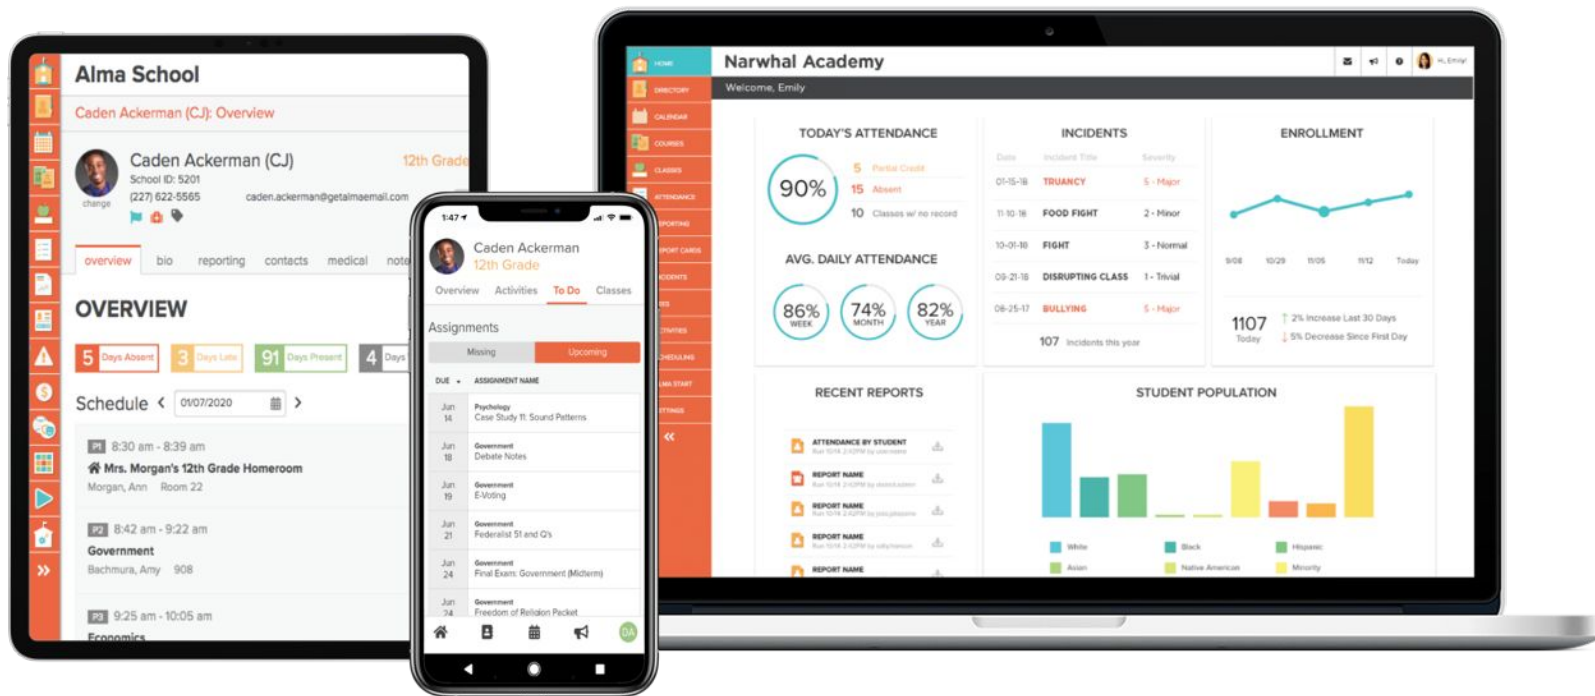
Alma School

Caden Ackerman (CJ): Overview

Caden Ackerman (CJ)
12th Grade
School ID: 5201
(227) 622-5565
caden.ackerman@getalmaemail.com
change

overview bio reporting contacts medical note

OVERVIEW

5 Days Absent
3 Days Late
91 Days Present
4 Days

Schedule < 01/07/2020 >

P1 8:30 am - 8:39 am
Mrs. Morgan's 12th Grade Homeroom
Morgan, Ann Room 22

P2 8:42 am - 9:22 am
Government
Bachmura, Amy 908

P3 9:25 am - 10:05 am
Economics

1:47
Caden Ackerman
12th Grade
Overview Activities To Do Classes

Assignments
Missing Upcoming

DUE ASSIGNMENT NAME
Jun 14 Psychology Case Study 11: Sound Patterns
Jun 18 Government Debate Notes
Jun 19 Government E-Voting
Jun 21 Government Federalist 51 and Q's
Jun 24 Government Final Exam: Government (Midterm)
Jun 24 Government Freedom of Religion Packet

DA

HOME
DIRECTORY
CALENDAR
COURSES
CLASSES
ATTENDANCE
REPORTING
REPORT CARDS
INCIDENTS
NOTES
ACTIVITIES
SCHEDULING
ALMA START
SETTINGS
«

Narwhal Academy
Hi, Emily
Welcome, Emily

TODAY'S ATTENDANCE
90%
5 Partial Credit
15 Absent
10 Classes w/ no record

AVG. DAILY ATTENDANCE
86% WEEK
74% MONTH
82% YEAR

INCIDENTS
Date Incident Title Severity
01-15-18 TRUANCY 5 - Major
11-10-18 FOOD FIGHT 2 - Minor
10-01-18 FIGHT 3 - Normal
09-21-18 DISRUPTING CLASS 1 - Trivial
08-25-17 BULLYING 5 - Major
107 Incidents this year

ENROLLMENT
9/08 10/29 11/05 11/12 Today
1107 Today
2% Increase Last 30 Days
5% Decrease Since First Day

RECENT REPORTS
ATTENDANCE BY STUDENT
REPORT NAME
REPORT NAME
REPORT NAME
REPORT NAME

STUDENT POPULATION
White Black Hispanic
Asian Native American Minority